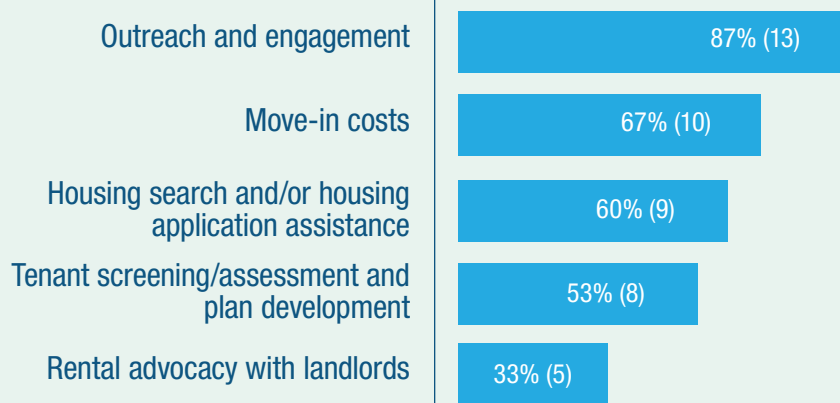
| | |
|---|---|
| Outreach and engagement | 87% (13) |
| Move-in costs | 67% (10) |
| Housing search and/or housing application assistance | 60% (9) |
| Tenant screening/assessment and plan development | 53% (8) |
| Rental advocacy with landlords | 33% (5) |